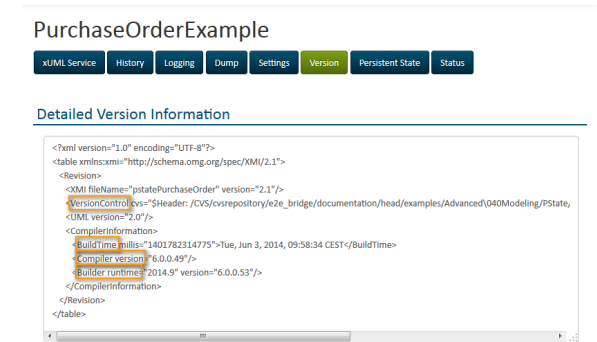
PurchaseOrderExample

xUML Service History Logging Dump Settings Version Persistent State Status

Detailed Version Information

<?xml version="1.0" encoding="UTF-8"?>
<table xmlns:xmi="http://schema.omg.org/spec/XMI/2.1">
<Revision>
<XMI fileName="pstatePurchaseOrder" version="2.1"/>
<VersionControl cvs="$Header: /CVS/cvsrepository/e2e_bridge/documentation/head/examples/Advanced/040Modeling/PState,
<UML version="2.0"/>
<CompilerInformation>
<BuildTime millis="1401782314775">Tue, Jun 3, 2014, 09:58:34 CEST</BuildTime>
<Compiler version="6.0.0.49"/>
<Builder runtime="2014.9" version="6.0.0.53"/>
</CompilerInformation>
</Revision>
</table>